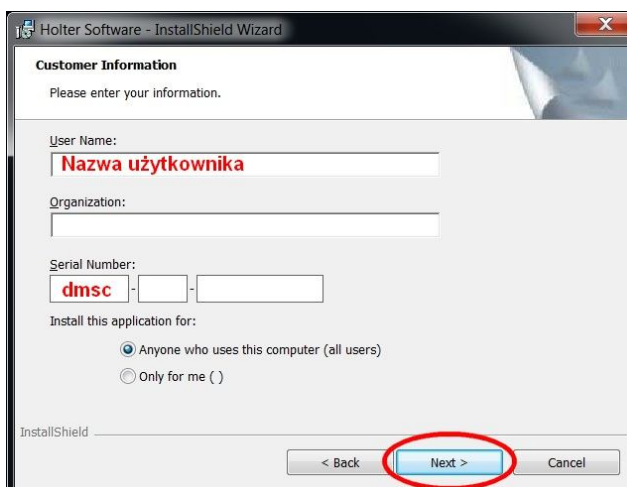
Holter Software - InstallShield Wizard

Customer Information

Please enter your information.

User Name:

Nazwa użytkownika

Organization:

Serial Number:

dmsc - -

Install this application for:

Anyone who uses this computer (all users)

Only for me ( )

InstallShield

< Back

Next >

Cancel